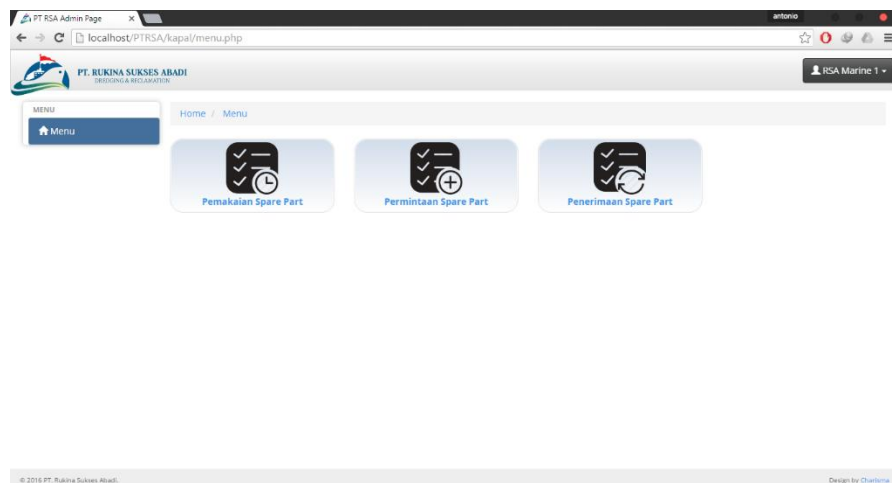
PT RSA Admin Page ×

antonio

localhost/PTRSA/kapal/menu.php

PT. RUKINA SUKSES ABADI
DREDGING & RECLAMATION

RSA Marine 1

MENU

Menu

Home / Menu

Pemakaian Spare Part

Permintaan Spare Part

Penerimaan Spare Part

© 2016 PT. Rukina Sukses Abadi.

Design by Charisma